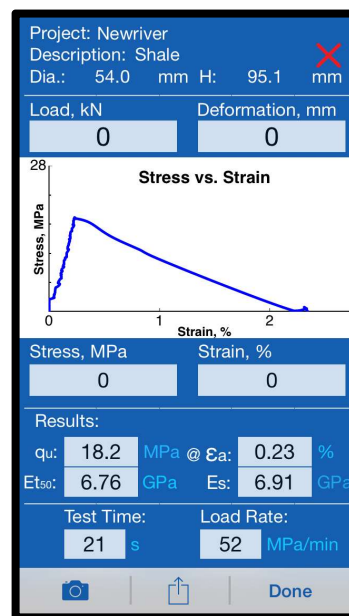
Project: Newriver
Description: Shale
Dia.: 54.0 mm H: 95.1 mm

Load, kN
0
Deformation, mm
0

28
Stress vs. Strain
Stress, MPa
0
1
2
Strain, %

Stress, MPa
0
Strain, %
0

Results:
qu: 18.2 MPa @ $\varepsilon_a$: 0.23 %
Et50: 6.76 GPa Es: 6.91 GPa

Test Time:
21 s
Load Rate:
52 MPa/min

Done